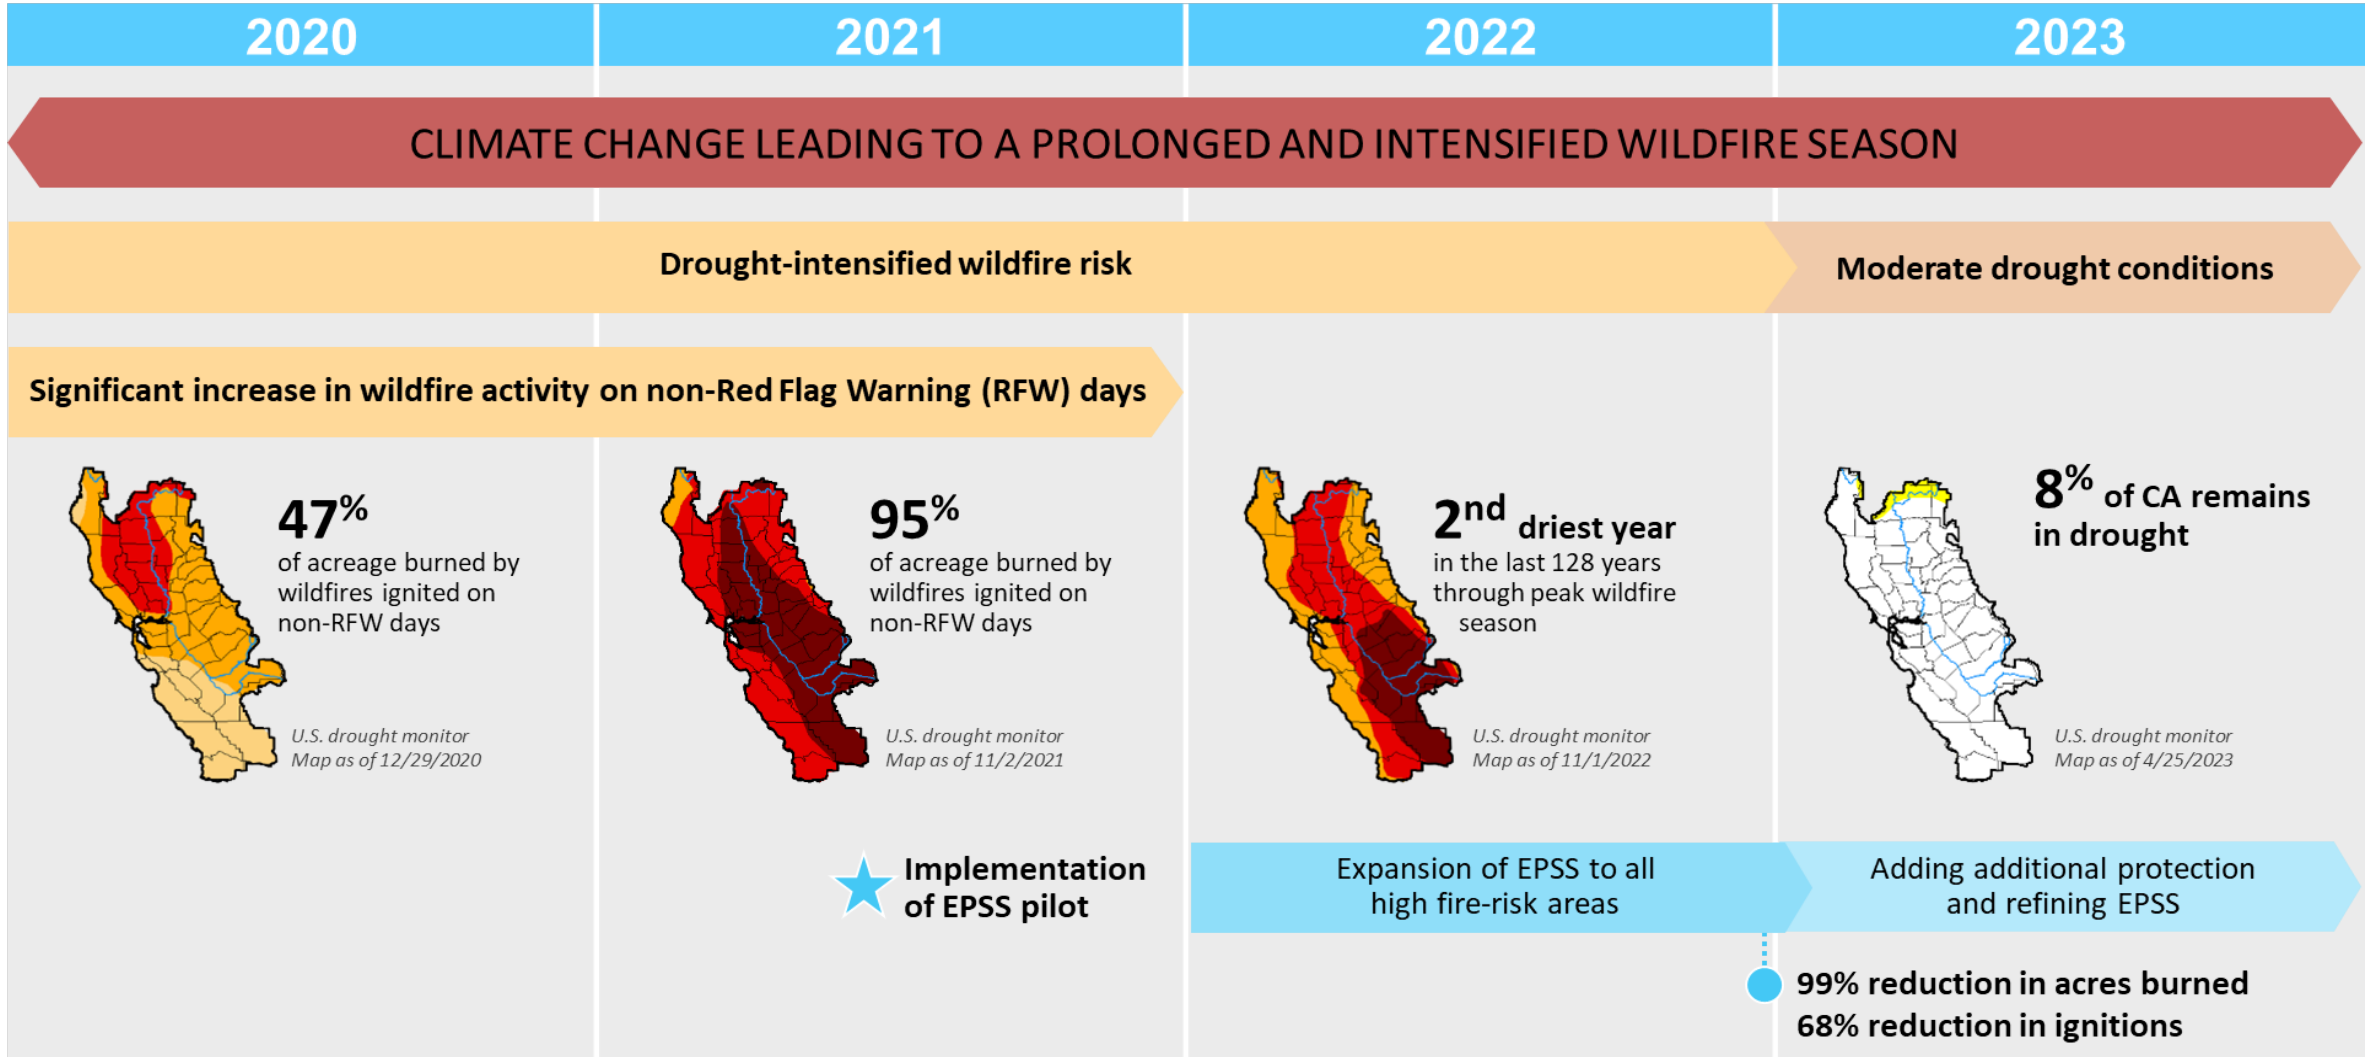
2020

2021

2022

2023

CLIMATE CHANGE LEADING TO A PROLONGED AND INTENSIFIED WILDFIRE SEASON

Drought-intensified wildfire risk

Moderate drought conditions

Significant increase in wildfire activity on non-Red Flag Warning (RFW) days

$47^{\%}$
of acreage burned by wildfires ignited on non-RFW days

U.S. drought monitor
Map as of 12/29/2020

$95^{\%}$
of acreage burned by wildfires ignited on non-RFW days

U.S. drought monitor
Map as of 11/2/2021

$2^{nd}$ driest year
in the last 128 years through peak wildfire season

U.S. drought monitor
Map as of 11/1/2022

$8^{\%}$ of CA remains in drought

U.S. drought monitor
Map as of 4/25/2023

Implementation of EPSS pilot

Expansion of EPSS to all high fire-risk areas

Adding additional protection and refining EPSS

99% reduction in acres burned
68% reduction in ignitions